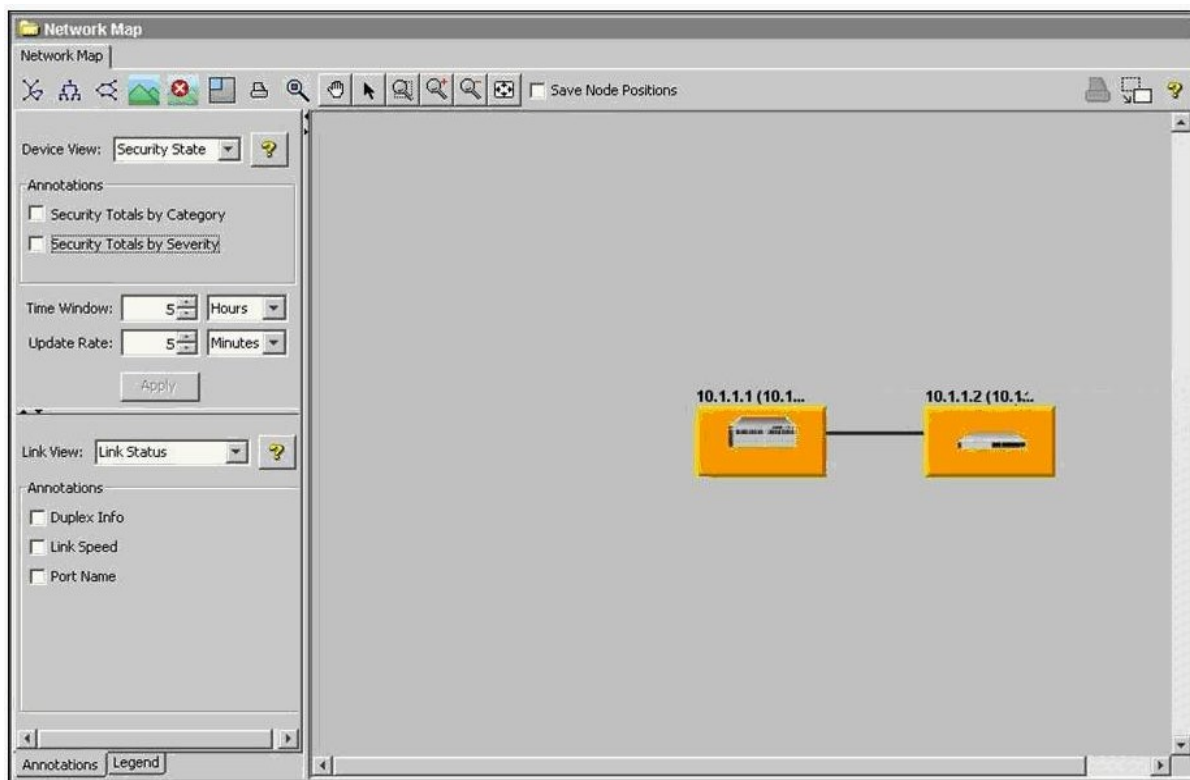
Network Map

Network Map

Save Node Positions

Device View: Security State

Annotations

Security Totals by Category

Security Totals by Severity

Time Window: 5 Hours

Update Rate: 5 Minutes

Apply

Link View: Link Status

Annotations

Duplex Info

Link Speed

Port Name

Annotations Legend

10.1.1.1 (10.1...

10.1.1.2 (10.1...